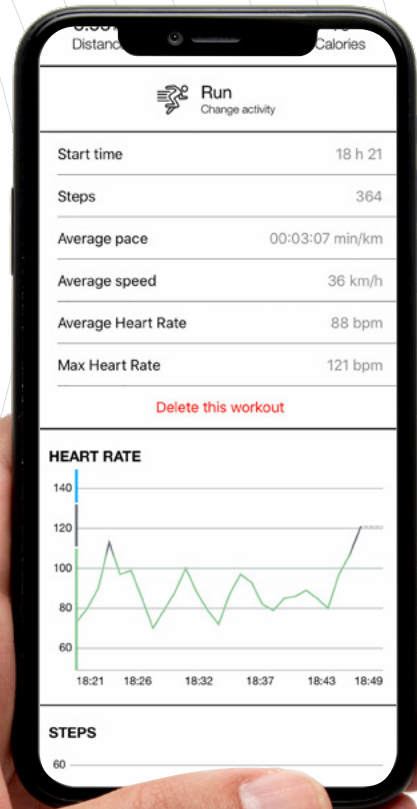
Distance Calories

Run
Change activity

| Start time | 18 h 21 |
|---|---|
| Steps | 364 |
| Average pace | 00:03:07 min/km |
| Average speed | 36 km/h |
| Average Heart Rate | 88 bpm |
| Max Heart Rate | 121 bpm |

Delete this workout

HEART RATE

140
120
100
80
60

18:21 18:26 18:32 18:37 18:43 18:49

STEPS

60